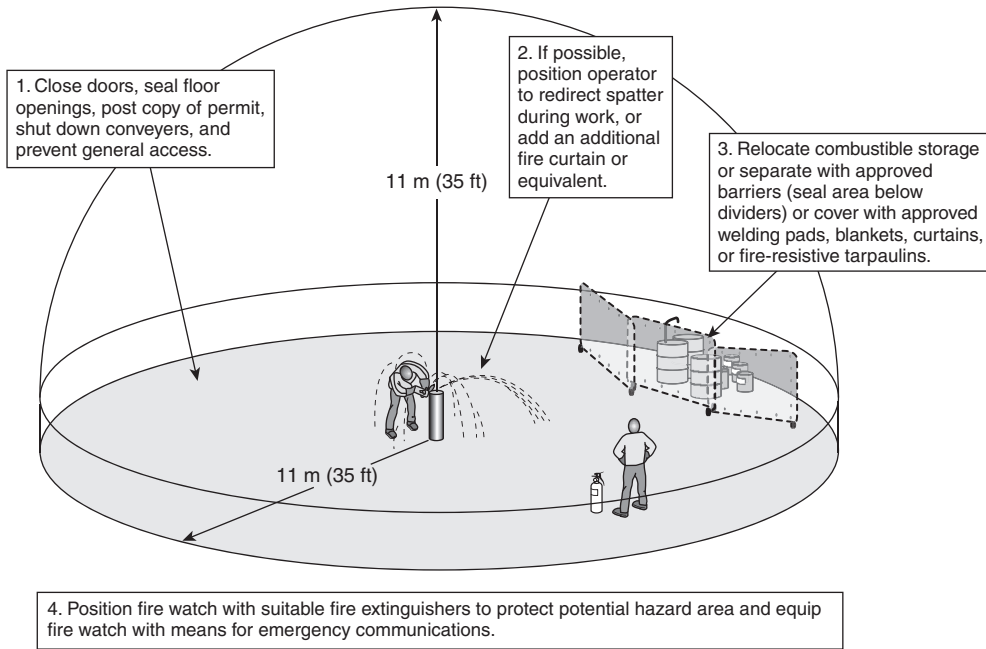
1. Close doors, seal floor openings, post copy of permit, shut down conveyers, and prevent general access.

11 m (35 ft)

2. If possible, position operator to redirect spatter during work, or add an additional fire curtain or equivalent.

3. Relocate combustible storage or separate with approved barriers (seal area below dividers) or cover with approved welding pads, blankets, curtains, or fire-resistive tarpaulins.

11 m (35 ft)

4. Position fire watch with suitable fire extinguishers to protect potential hazard area and equip fire watch with means for emergency communications.